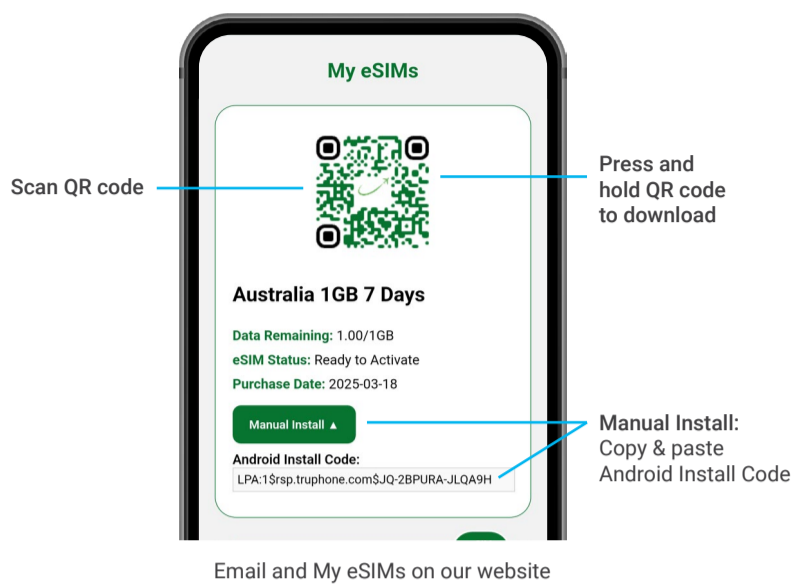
My eSIMs

Scan QR code

Press and hold QR code to download

Australia 1GB 7 Days

Data Remaining: 1.00/1GB

eSIM Status: Ready to Activate

Purchase Date: 2025-03-18

Manual Install ▲

Android Install Code:

LPA:1$rsp.truphone.com$JQ-2BPURA-JLQA9H

Manual Install: Copy & paste Android Install Code

Email and My eSIMs on our website